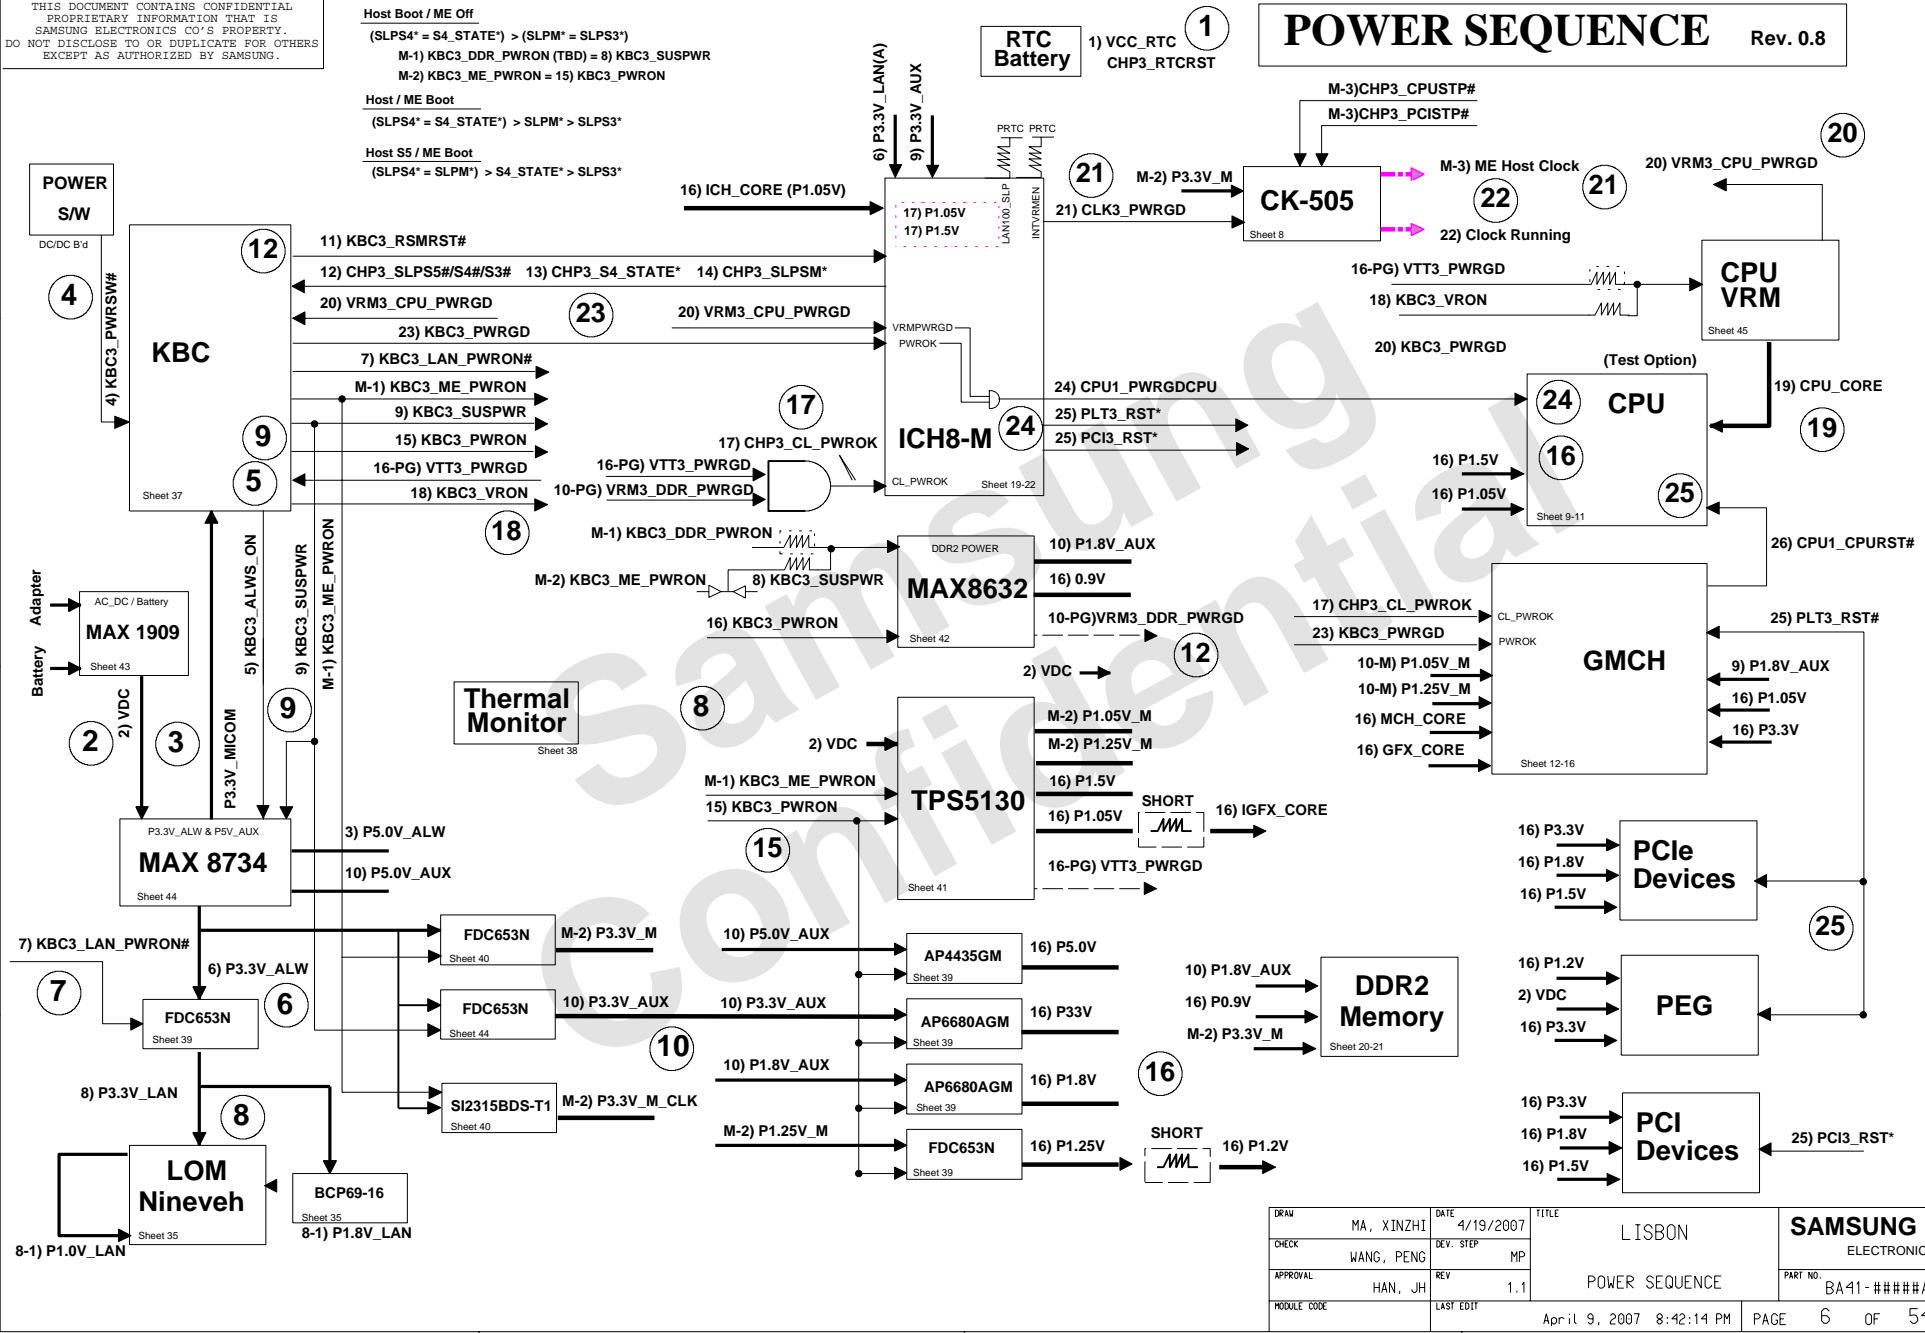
THIS DOCUMENT CONTAINS CONFIDENTIAL PROPRIETARY INFORMATION THAT IS SAMSUNG ELECTRONICS CO'S PROPERTY. DO NOT DISCLOSE TO OR DUPLICATE FOR OTHERS EXCEPT AS AUTHORIZED BY SAMSUNG.

Host Boot / ME Off
(SLPS4* = S4_STATE*) > (SLPM* = SLPS3*)
M-1) KBC3_DDR_PWRON (TBD) = 8) KBC3_SUSPWR
M-2) KBC3_ME_PWRON = 15) KBC3_PWRON

Host / ME Boot
(SLPS4* = S4_STATE*) > SLPM* > SLPS3*

Host S5 / ME Boot
(SLPS4* = SLPM*) > S4_STATE* > SLPS3*

RTC Battery
1) VCC_RTC
CHP3_RTCRST
1

POWER SEQUENCE Rev. 0.8

POWER S/W
DC/DC B'd
4
4) KBC3_PWRSW#

KBC
12
9
5
Sheet 37

11) KBC3_RSMRST#
12) CHP3_SLPS5#/S4#/S3# 13) CHP3_S4_STATE* 14) CHP3_SLPSM*
20) VRM3_CPU_PWRGD
23) KBC3_PWRGD
23
20) VRM3_CPU_PWRGD
7) KBC3_LAN_PWRON#
M-1) KBC3_ME_PWRON
9) KBC3_SUSPWR
15) KBC3_PWRON
16-PG) VTT3_PWRGD
18) KBC3_VRON
18
17
17) CHP3_CL_PWROK
16-PG) VTT3_PWRGD
10-PG) VRM3_DDR_PWRGD

6) P3.3V_LAN(A)
9) P3.3V_AUX
16) ICH_CORE (P1.05V)
PRTC PRTC
17) P1.05V
17) P1.5V
LAN100_SLP
INTVRMEN
VRMPWRGD
PWROK
CL_PWROK
ICH8-M
24
Sheet 19-22

21
M-2) P3.3V_M
21) CLK3_PWRGD
M-3)CHP3_CPUSTP#
M-3)CHP3_PCISTP#
CK-505
Sheet 8
M-3) ME Host Clock
22
22) Clock Running
21
20
20) VRM3_CPU_PWRGD

16-PG) VTT3_PWRGD
18) KBC3_VRON
CPU VRM
Sheet 45
20) KBC3_PWRGD
(Test Option)
24) CPU1_PWRGDCPU
25) PLT3_RST*
25) PCI3_RST*
CPU
24
16
25
16) P1.5V
16) P1.05V
Sheet 9-11
19) CPU_CORE
19
26) CPU1_CPURST#

M-1) KBC3_DDR_PWRON
M-2) KBC3_ME_PWRON
8) KBC3_SUSPWR
DDR2 POWER
MAX8632
Sheet 42
16) KBC3_PWRON
10) P1.8V_AUX
16) 0.9V
10-PG)VRM3_DDR_PWRGD
12
2) VDC

17) CHP3_CL_PWROK
23) KBC3_PWRGD
CL_PWROK
PWROK
10-M) P1.05V_M
10-M) P1.25V_M
16) MCH_CORE
16) GFX_CORE
GMCH
Sheet 12-16
25) PLT3_RST#
9) P1.8V_AUX
16) P1.05V
16) P3.3V

Adapter
Battery
AC_DC / Battery
MAX 1909
Sheet 43
2) VDC
2
3
P3.3V_MICOM
5) KBC3_ALWS_ON
9) KBC3_SUSPWR
M-1) KBC3_ME_PWRON
9

Thermal Monitor
Sheet 38
8

2) VDC
M-1) KBC3_ME_PWRON
15) KBC3_PWRON
15
TPS5130
Sheet 41
M-2) P1.05V_M
M-2) P1.25V_M
16) P1.5V
16) P1.05V
SHORT
16) IGFX_CORE
16-PG) VTT3_PWRGD

P3.3V_ALW & P5V_AUX
MAX 8734
Sheet 44
3) P5.0V_ALW
10) P5.0V_AUX

16) P3.3V
16) P1.8V
16) P1.5V
PCIe Devices
25

7) KBC3_LAN_PWRON#
7
6) P3.3V_ALW
6
FDC653N
Sheet 39
FDC653N
Sheet 40
M-2) P3.3V_M
FDC653N
Sheet 44
10) P3.3V_AUX
10
SI2315BDS-T1
Sheet 40
M-2) P3.3V_M_CLK

10) P5.0V_AUX
AP4435GM
Sheet 39
16) P5.0V
10) P3.3V_AUX
AP6680AGM
Sheet 39
16) P33V
10) P1.8V_AUX
AP6680AGM
Sheet 39
16) P1.8V
16
M-2) P1.25V_M
FDC653N
Sheet 39
16) P1.25V
SHORT
16) P1.2V

10) P1.8V_AUX
16) P0.9V
M-2) P3.3V_M
DDR2 Memory
Sheet 20-21

16) P1.2V
2) VDC
16) P3.3V
PEG

16) P3.3V
16) P1.8V
16) P1.5V
PCI Devices
25) PCI3_RST*

8) P3.3V_LAN
8
LOM Nineveh
Sheet 35
BCP69-16
Sheet 35
8-1) P1.0V_LAN
8-1) P1.8V_LAN

| DRAW MA, XINZHI | DATE 4/19/2007 | TITLE LISBON | SAMSUNG ELECTRONIC |
|---|---|---|---|
| CHECK WANG, PENG | DEV. STEP MP | | |
| APPROVAL HAN, JH | REV 1.1 | POWER SEQUENCE | PART NO. BA41-#####A |
| MODULE CODE | LAST EDIT | April 9, 2007 8:42:14 PM | PAGE 6 OF 54 |